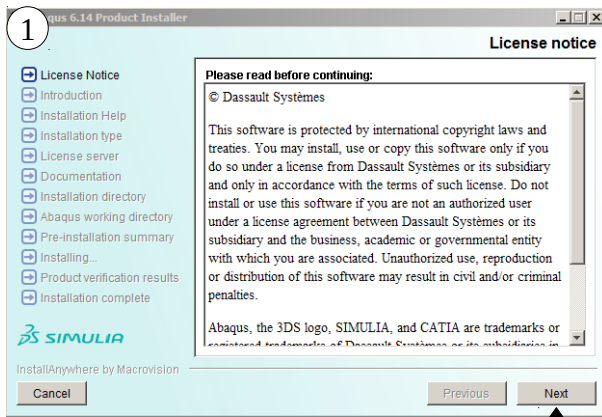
1

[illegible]qus 6.14 Product Installer

License notice

License Notice
Introduction
Installation Help
Installation type
License server
Documentation
Installation directory
Abaqus working directory
Pre-installation summary
Installing...
Product verification results
Installation complete

SIMULIA

Please read before continuing:

© Dassault Systèmes

This software is protected by international copyright laws and treaties. You may install, use or copy this software only if you do so under a license from Dassault Systèmes or its subsidiary and only in accordance with the terms of such license. Do not install or use this software if you are not an authorized user under a license agreement between Dassault Systèmes or its subsidiary and the business, academic or governmental entity with which you are associated. Unauthorized use, reproduction or distribution of this software may result in civil and/or criminal penalties.

Abaqus, the 3DS logo, SIMULIA, and CATIA are trademarks or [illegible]

InstallAnywhere by Macrovision

Cancel

Previous

Next